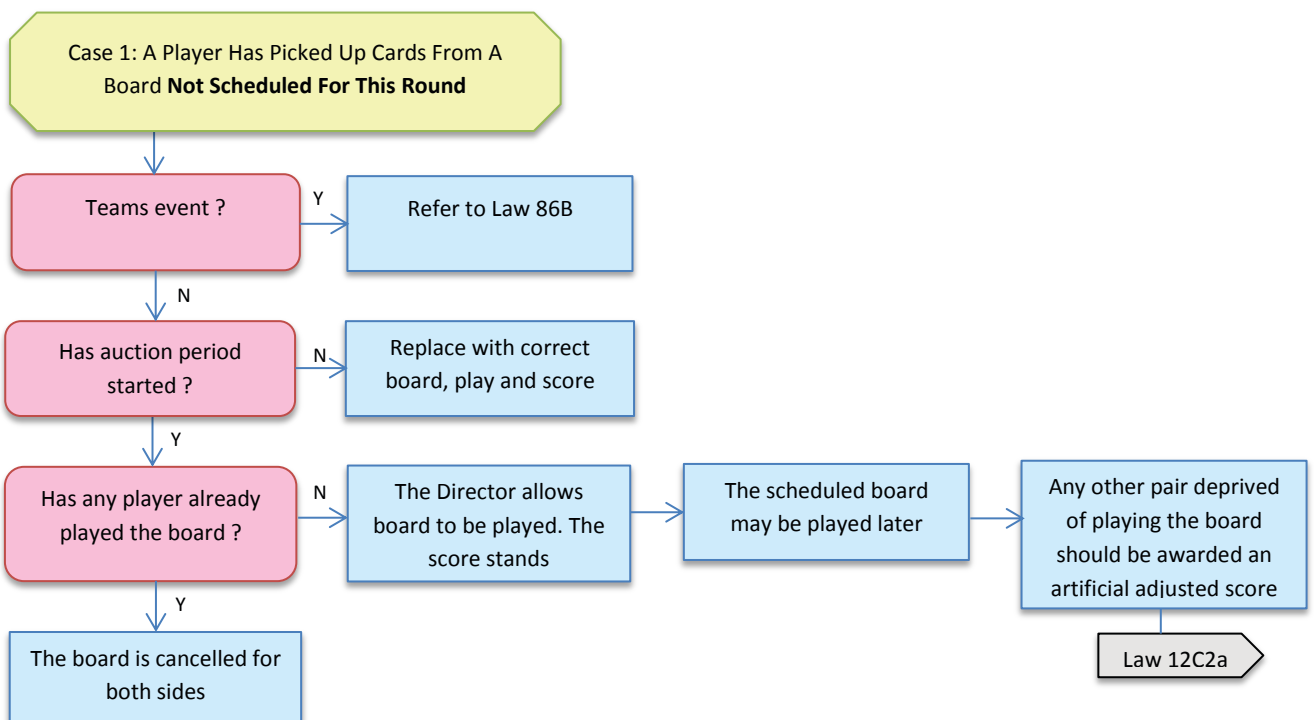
Case 1: A Player Has Picked Up Cards From A Board **Not Scheduled For This Round**

Teams event ?

Y

Refer to Law 86B

N

Has auction period started ?

N

Replace with correct board, play and score

Y

Has any player already played the board ?

N

The Director allows board to be played. The score stands

The scheduled board may be played later

Any other pair deprived of playing the board should be awarded an artificial adjusted score

Law 12C2a

Y

The board is cancelled for both sides